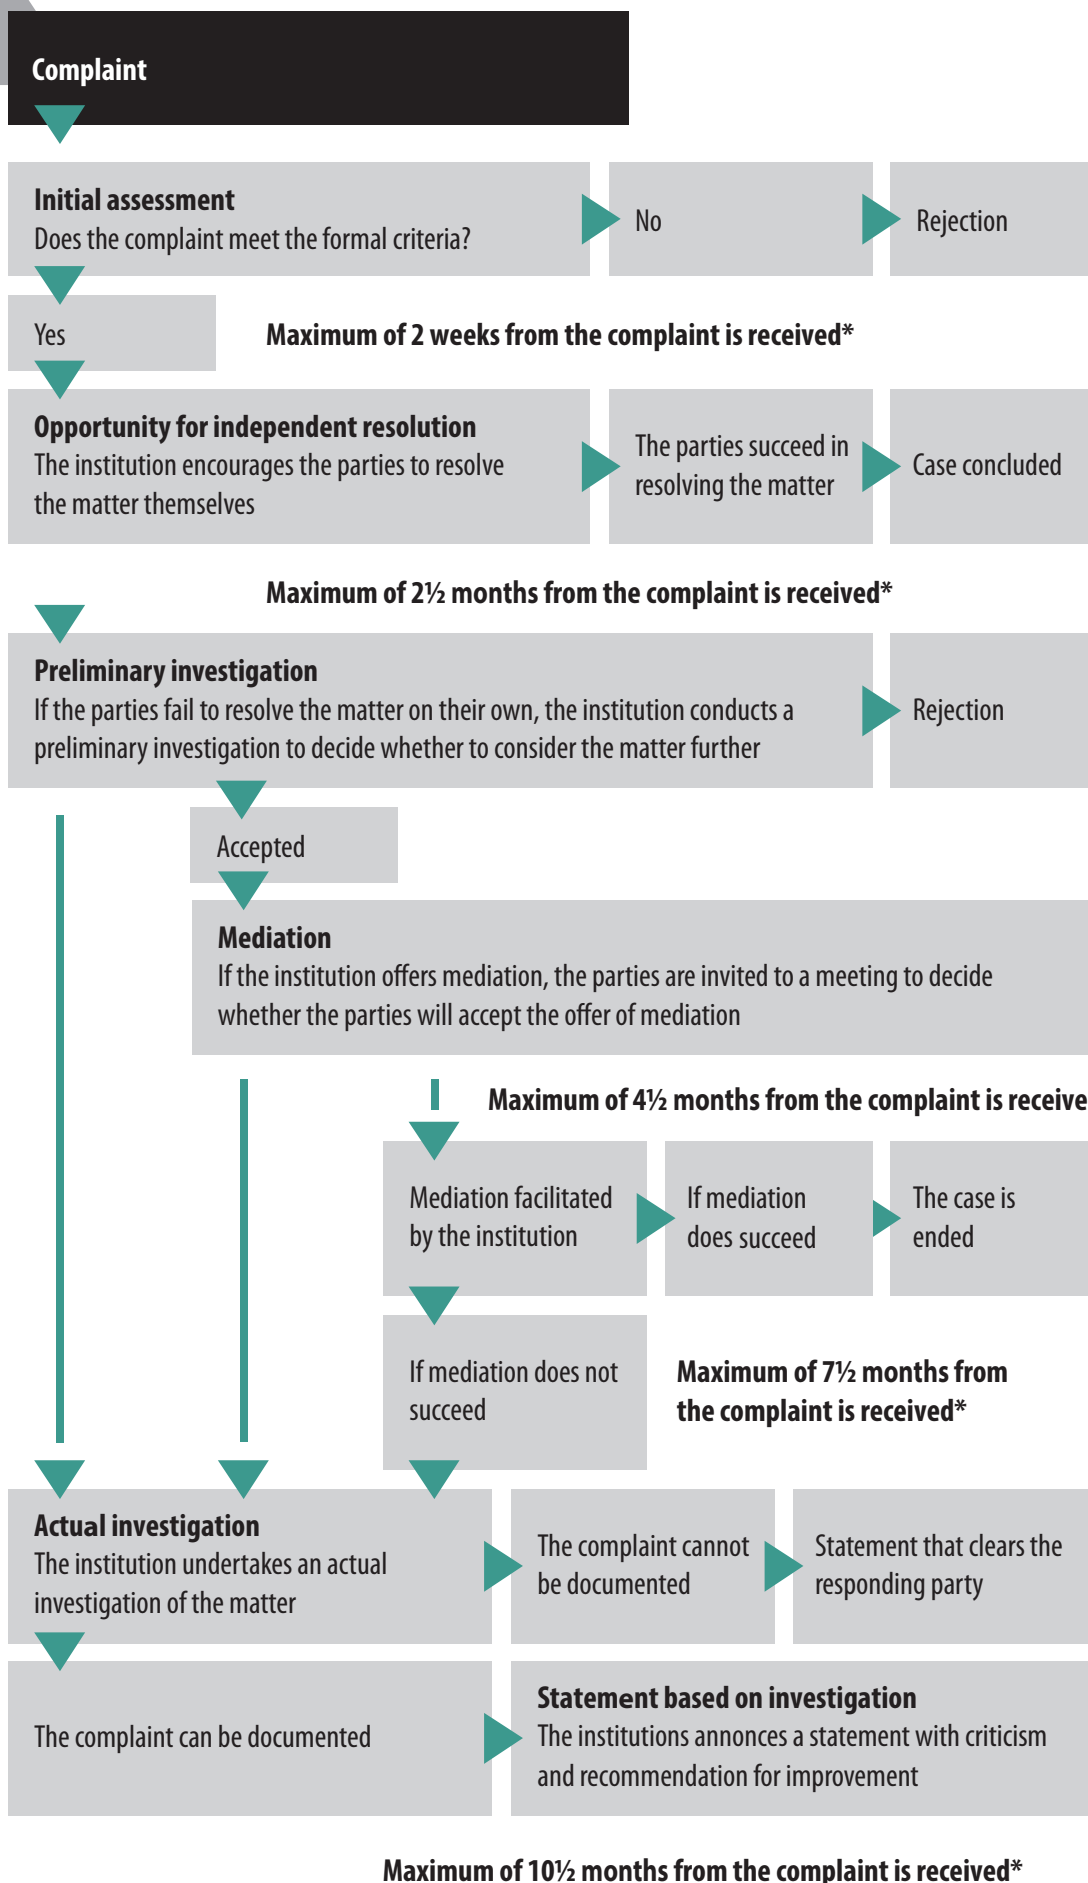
Complaint

Initial assessment
Does the complaint meet the formal criteria?

No

Rejection

Yes

Maximum of 2 weeks from the complaint is received*

Opportunity for independent resolution
The institution encourages the parties to resolve the matter themselves

The parties succeed in resolving the matter

Case concluded

Maximum of 2½ months from the complaint is received*

Preliminary investigation
If the parties fail to resolve the matter on their own, the institution conducts a preliminary investigation to decide whether to consider the matter further

Rejection

Accepted

Mediation
If the institution offers mediation, the parties are invited to a meeting to decide whether the parties will accept the offer of mediation

Maximum of 4½ months from the complaint is receive

Mediation facilitated by the institution

If mediation does succeed

The case is ended

If mediation does not succeed

Maximum of 7½ months from the complaint is received*

Actual investigation
The institution undertakes an actual investigation of the matter

The complaint cannot be documented

Statement that clears the responding party

The complaint can be documented

Statement based on investigation
The institutions annonces a statement with criticism and recommendation for improvement

Maximum of 10½ months from the complaint is received*